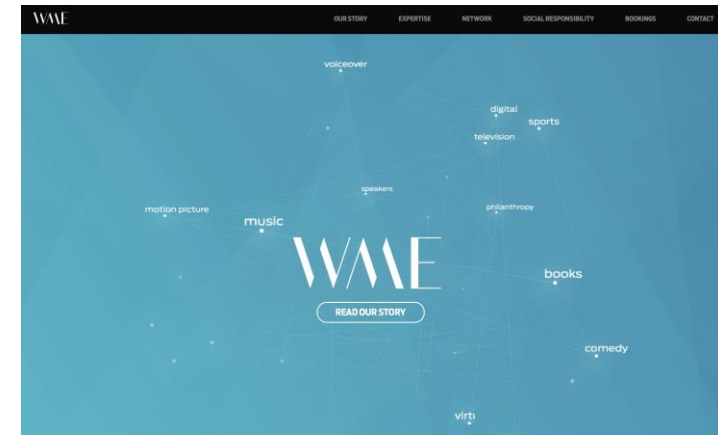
WME

OUR STORY EXPERTISE NETWORK SOCIAL RESPONSIBILITY BOOKINGS CONTACT

voiceover

digital

sports

television

speakers

philanthropy

motion picture

music

WME

books

READ OUR STORY

comedy

virtu